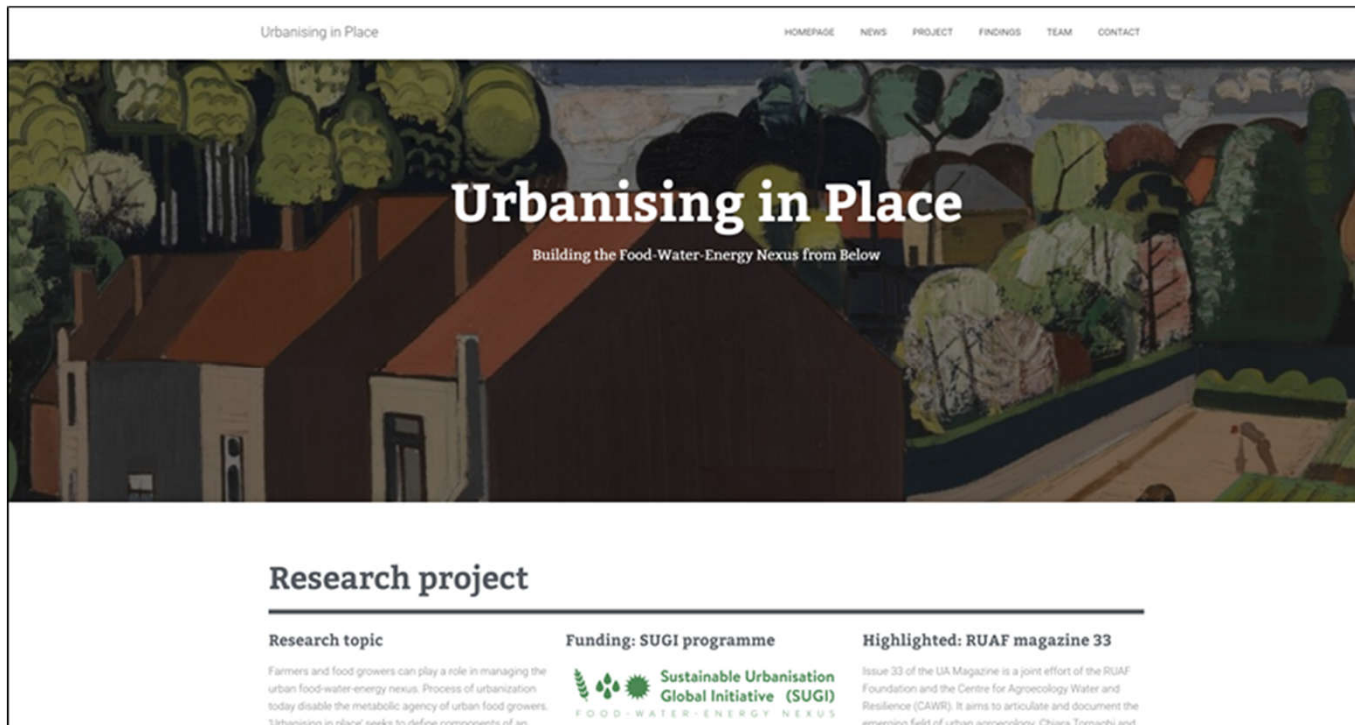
Urbanising in Place

HOMEPAGE NEWS PROJECT FINDINGS TEAM CONTACT

Urbanising in Place

Building the Food-Water-Energy Nexus from Below

Research project

Research topic

Farmers and food growers can play a role in managing the urban food-water-energy nexus. Process of urbanization today disable the metabolic agency of urban food growers. 'Urbanising in place' seeks to define components of an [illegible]

Funding: SUGI programme

Sustainable Urbanisation Global Initiative (SUGI)

FOOD - WATER - ENERGY NEXUS

Highlighted: RUAF magazine 33

Issue 33 of the UA Magazine is a joint effort of the RUAF Foundation and the Centre for Agroecology Water and Resilience (CAWR). It aims to articulate and document the emerging field of urban agroecology. Chiara Tornaghi and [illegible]